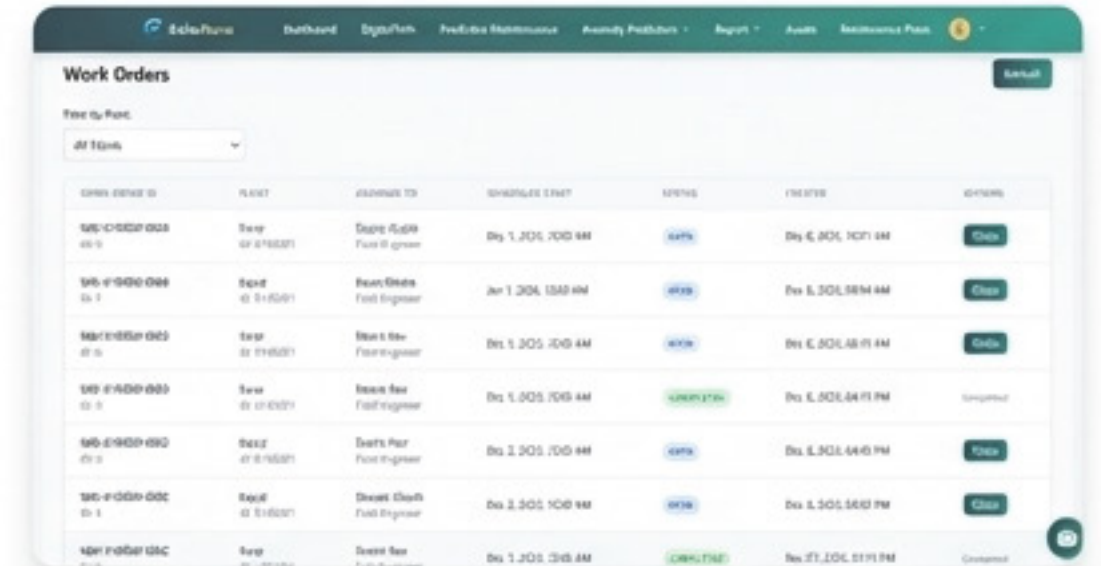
Work Orders

Dashboard | Digital Twin | Predictive Maintenance | Anomaly Predictions | Report | Assets | Maintenance Plans

Filter by Plant

All Plants

| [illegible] | PLANT | ASSIGNED TO | SCHEDULED START | STATUS | CREATED | ACTIONS |
|---|---|---|---|---|---|---|
| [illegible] | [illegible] | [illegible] | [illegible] | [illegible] | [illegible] | Close |
| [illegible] | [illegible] | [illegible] | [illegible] | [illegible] | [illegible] | Close |
| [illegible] | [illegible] | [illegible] | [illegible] | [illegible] | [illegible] | Close |
| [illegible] | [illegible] | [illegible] | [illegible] | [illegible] | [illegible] | Completed |
| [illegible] | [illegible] | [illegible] | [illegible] | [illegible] | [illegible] | Close |
| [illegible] | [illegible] | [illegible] | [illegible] | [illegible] | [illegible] | Close |
| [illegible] | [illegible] | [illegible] | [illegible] | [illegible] | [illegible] | Completed |